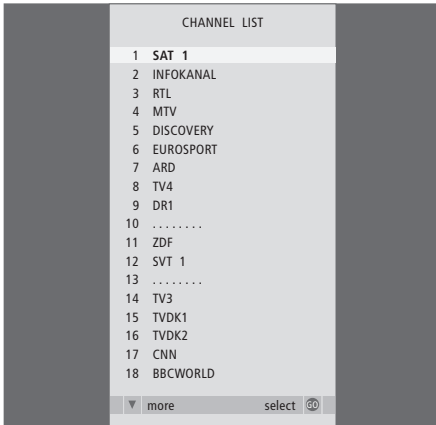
CHANNEL LIST

1 SAT 1
2 INFOKANAL
3 RTL
4 MTV
5 DISCOVERY
6 EUROSPORT
7 ARD
8 TV4
9 DR1
10 . . . . . . . .
11 ZDF
12 SVT 1
13 . . . . . . . .
14 TV3
15 TVDK1
16 TVDK2
17 CNN
18 BBCWORLD

▼ more select GO